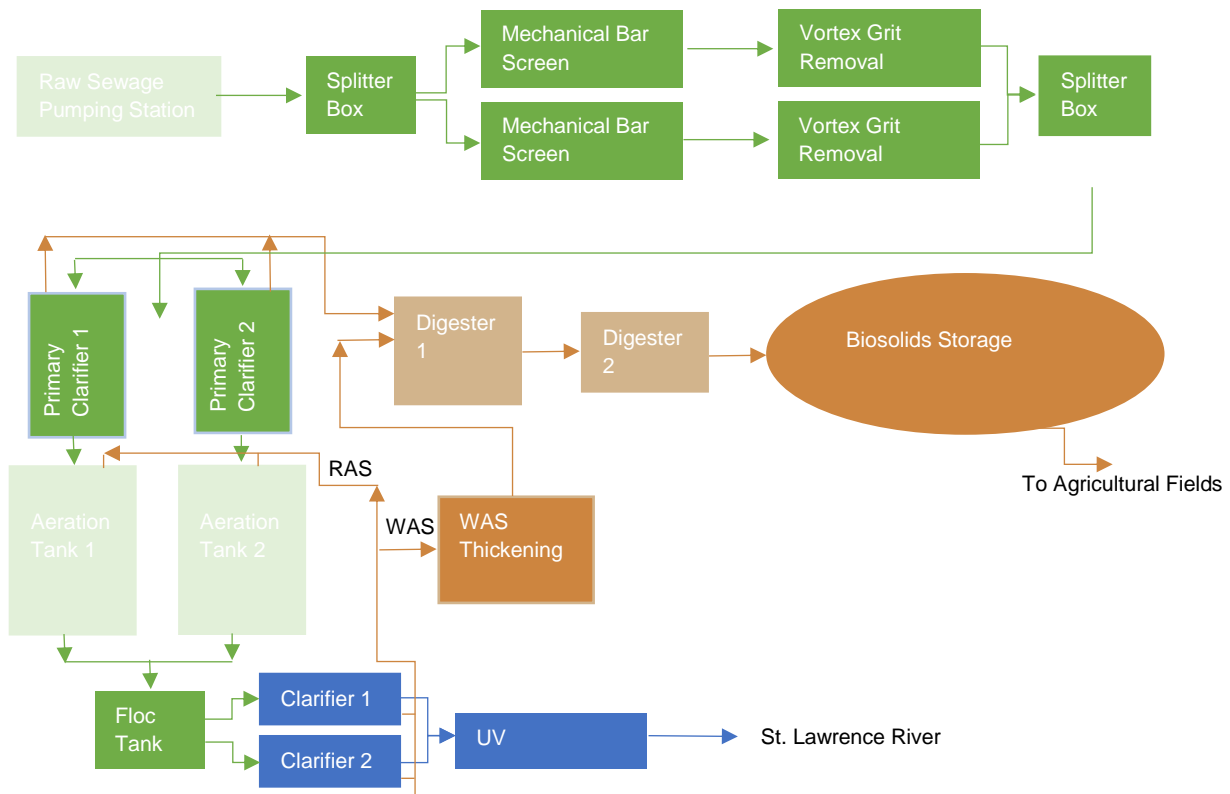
Raw Sewage Pumping Station

Splitter Box

Mechanical Bar Screen

Mechanical Bar Screen

Vortex Grit Removal

Vortex Grit Removal

Splitter Box

Primary Clarifier 1

Primary Clarifier 2

Digester 1

Digester 2

Biosolids Storage

To Agricultural Fields

RAS

WAS

WAS Thickening

Aeration Tank 1

Aeration Tank 2

Floc Tank

Clarifier 1

Clarifier 2

UV

St. Lawrence River